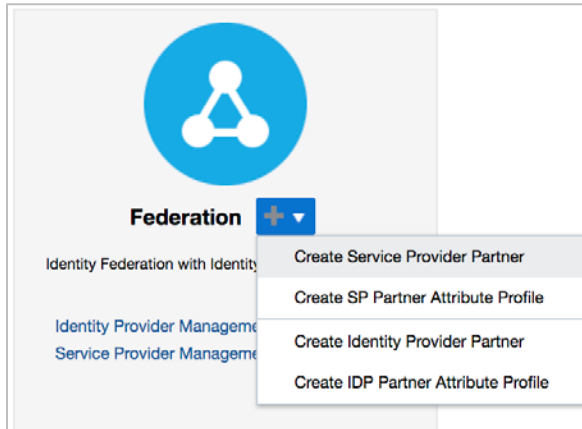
Federation

Identity Federation with Identity

Identity Provider Manageme

Service Provider Manageme

Create Service Provider Partner

Create SP Partner Attribute Profile

Create Identity Provider Partner

Create IDP Partner Attribute Profile